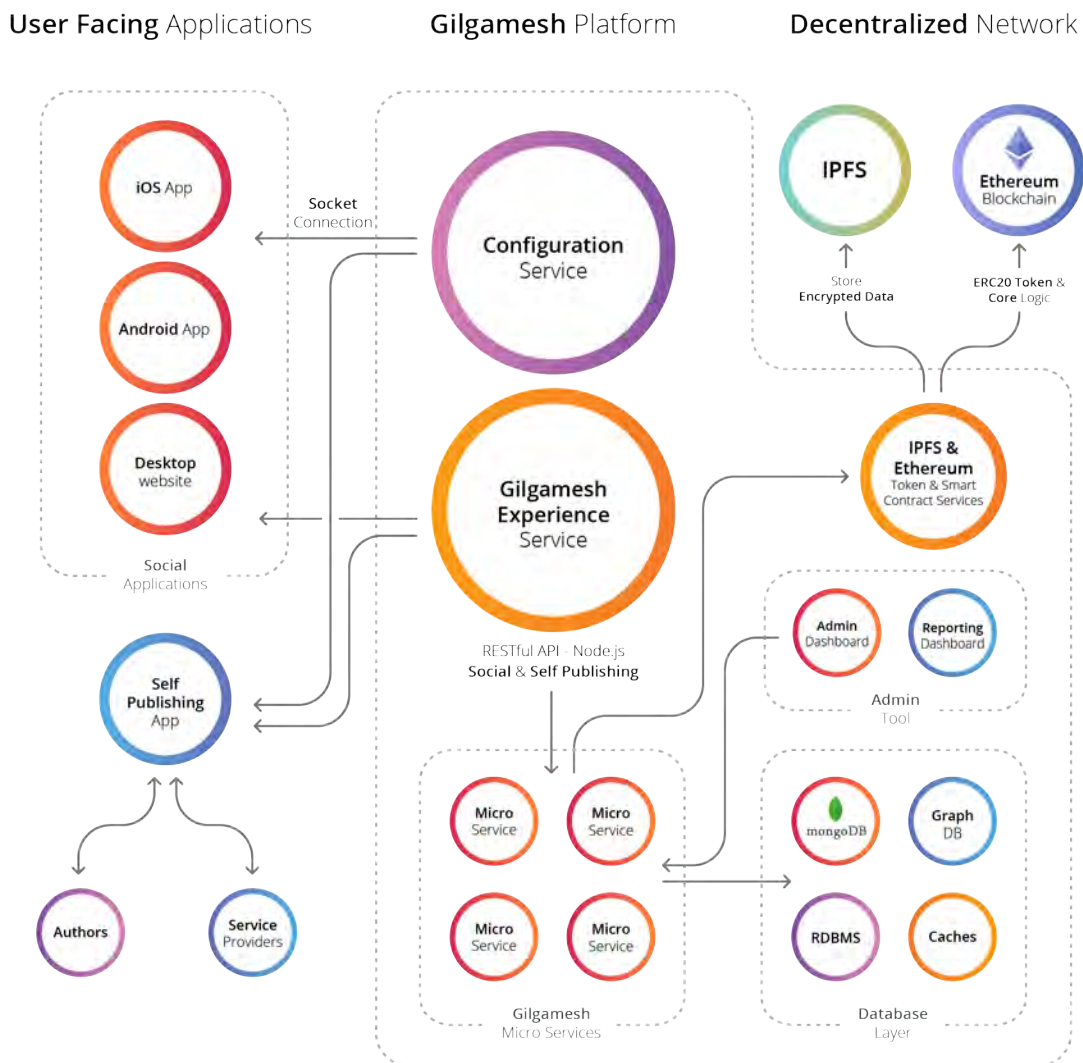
User Facing Applications

Gilgamesh Platform

Decentralized Network

iOS App

Android App

Desktop website

Social Applications

Socket Connection

Configuration Service

Gilgamesh Experience Service

RESTful API - Node.js
Social & Self Publishing

IPFS

Ethereum Blockchain

Store
Encrypted Data

ERC20 Token & Core Logic

IPFS & Ethereum
Token & Smart Contract Services

Self Publishing App

Authors

Service Providers

Admin Dashboard

Reporting Dashboard

Admin Tool

Micro Service

Micro Service

Micro Service

Micro Service

Gilgamesh Micro Services

mongoDB

Graph DB

RDBMS

Caches

Database Layer